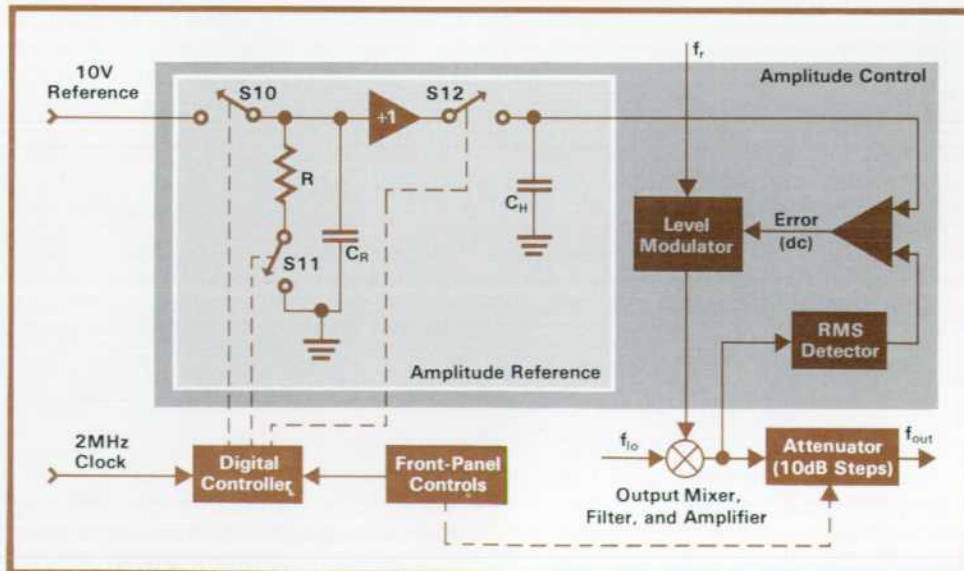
10V Reference

S10

+1

S12

R

$C_H$

S11

$C_R$

Amplitude Reference

$f_r$

Amplitude Control

Level Modulator

Error (dc)

RMS Detector

2MHz Clock

Digital Controller

Front-Panel Controls

$f_{lo}$

Output Mixer, Filter, and Amplifier

Attenuator (10dB Steps)

$f_{out}$